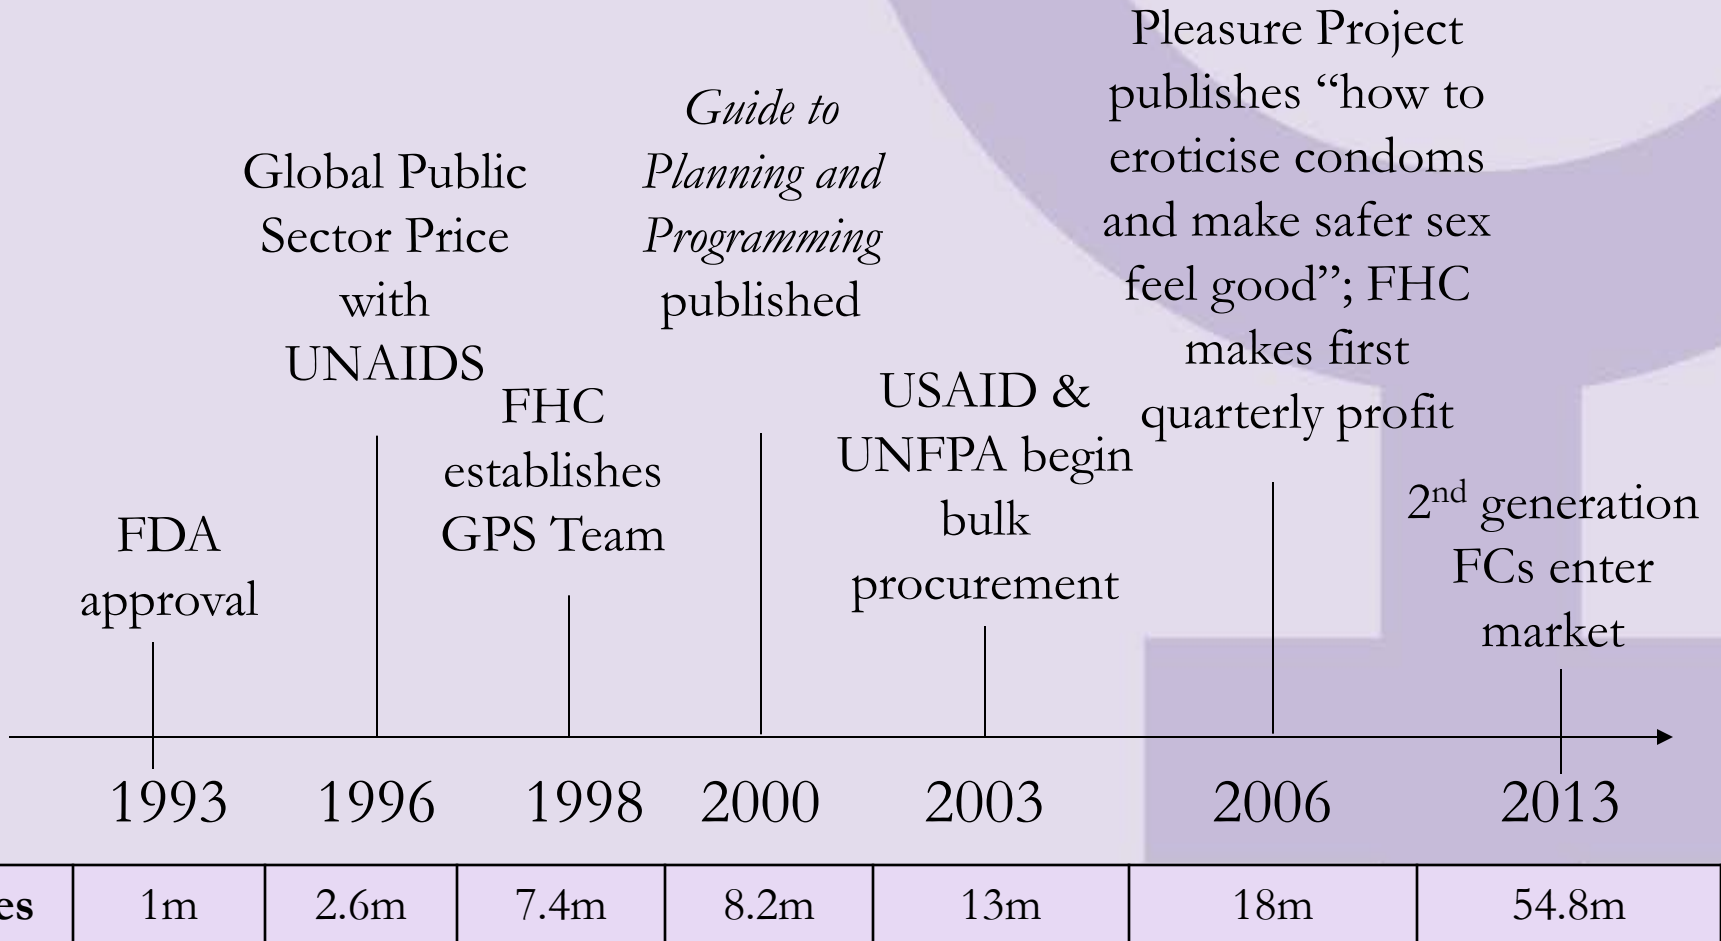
FDA approval

Global Public Sector Price with UNAIDS

FHC establishes GPS Team

*Guide to Planning and Programming* published

USAID & UNFPA begin bulk procurement

Pleasure Project publishes "how to eroticise condoms and make safer sex feel good"; FHC makes first quarterly profit

2$^{nd}$ generation FCs enter market

1993 1996 1998 2000 2003 2006 2013

| es | 1m | 2.6m | 7.4m | 8.2m | 13m | 18m | 54.8m |
|---|---|---|---|---|---|---|---|